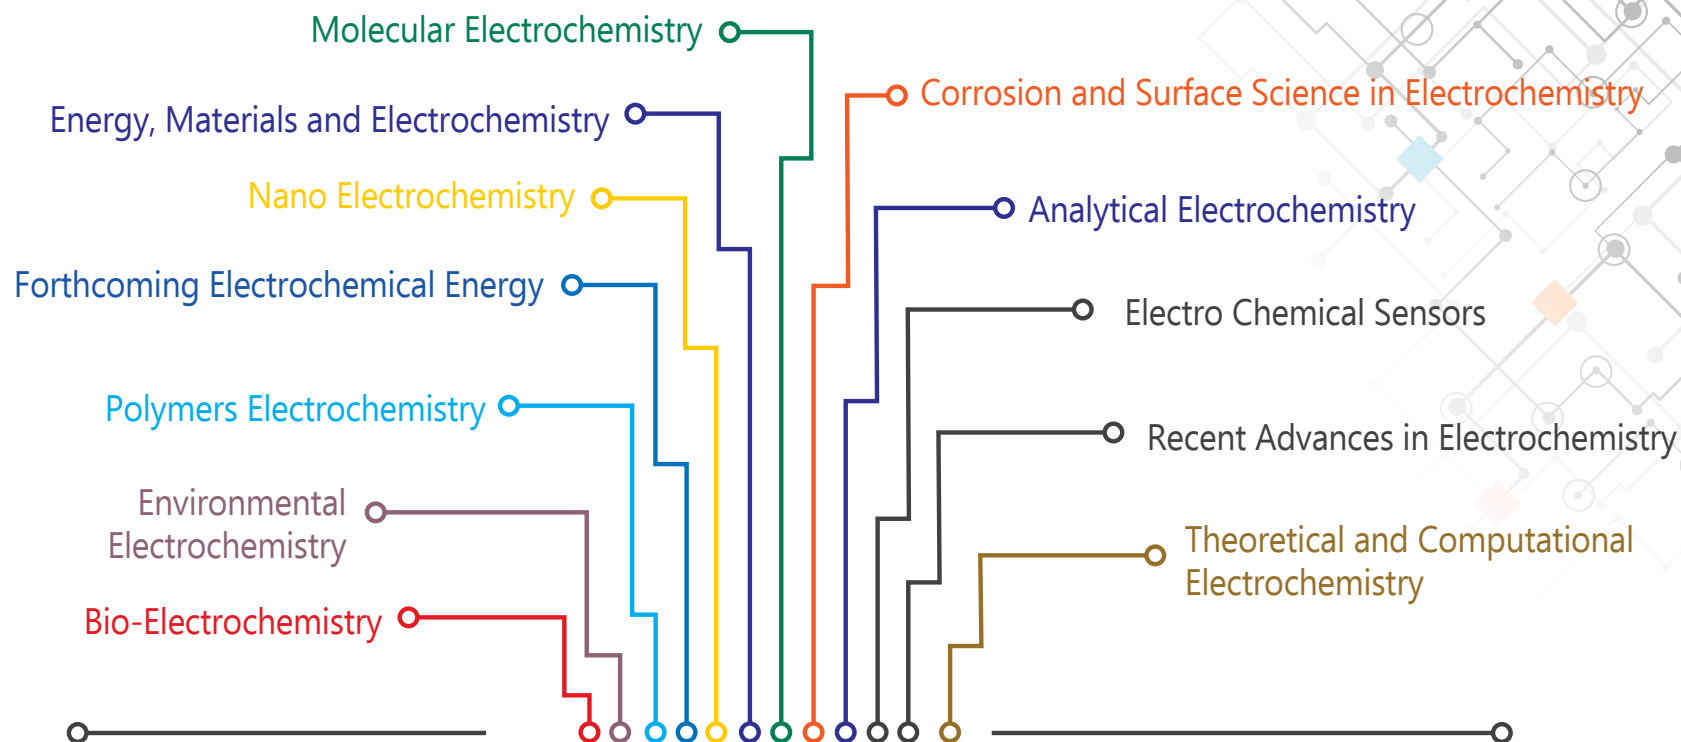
Molecular Electrochemistry

Energy, Materials and Electrochemistry

Nano Electrochemistry

Forthcoming Electrochemical Energy

Polymers Electrochemistry

Environmental Electrochemistry

Bio-Electrochemistry

Corrosion and Surface Science in Electrochemistry

Analytical Electrochemistry

Electro Chemical Sensors

Recent Advances in Electrochemistry

Theoretical and Computational Electrochemistry